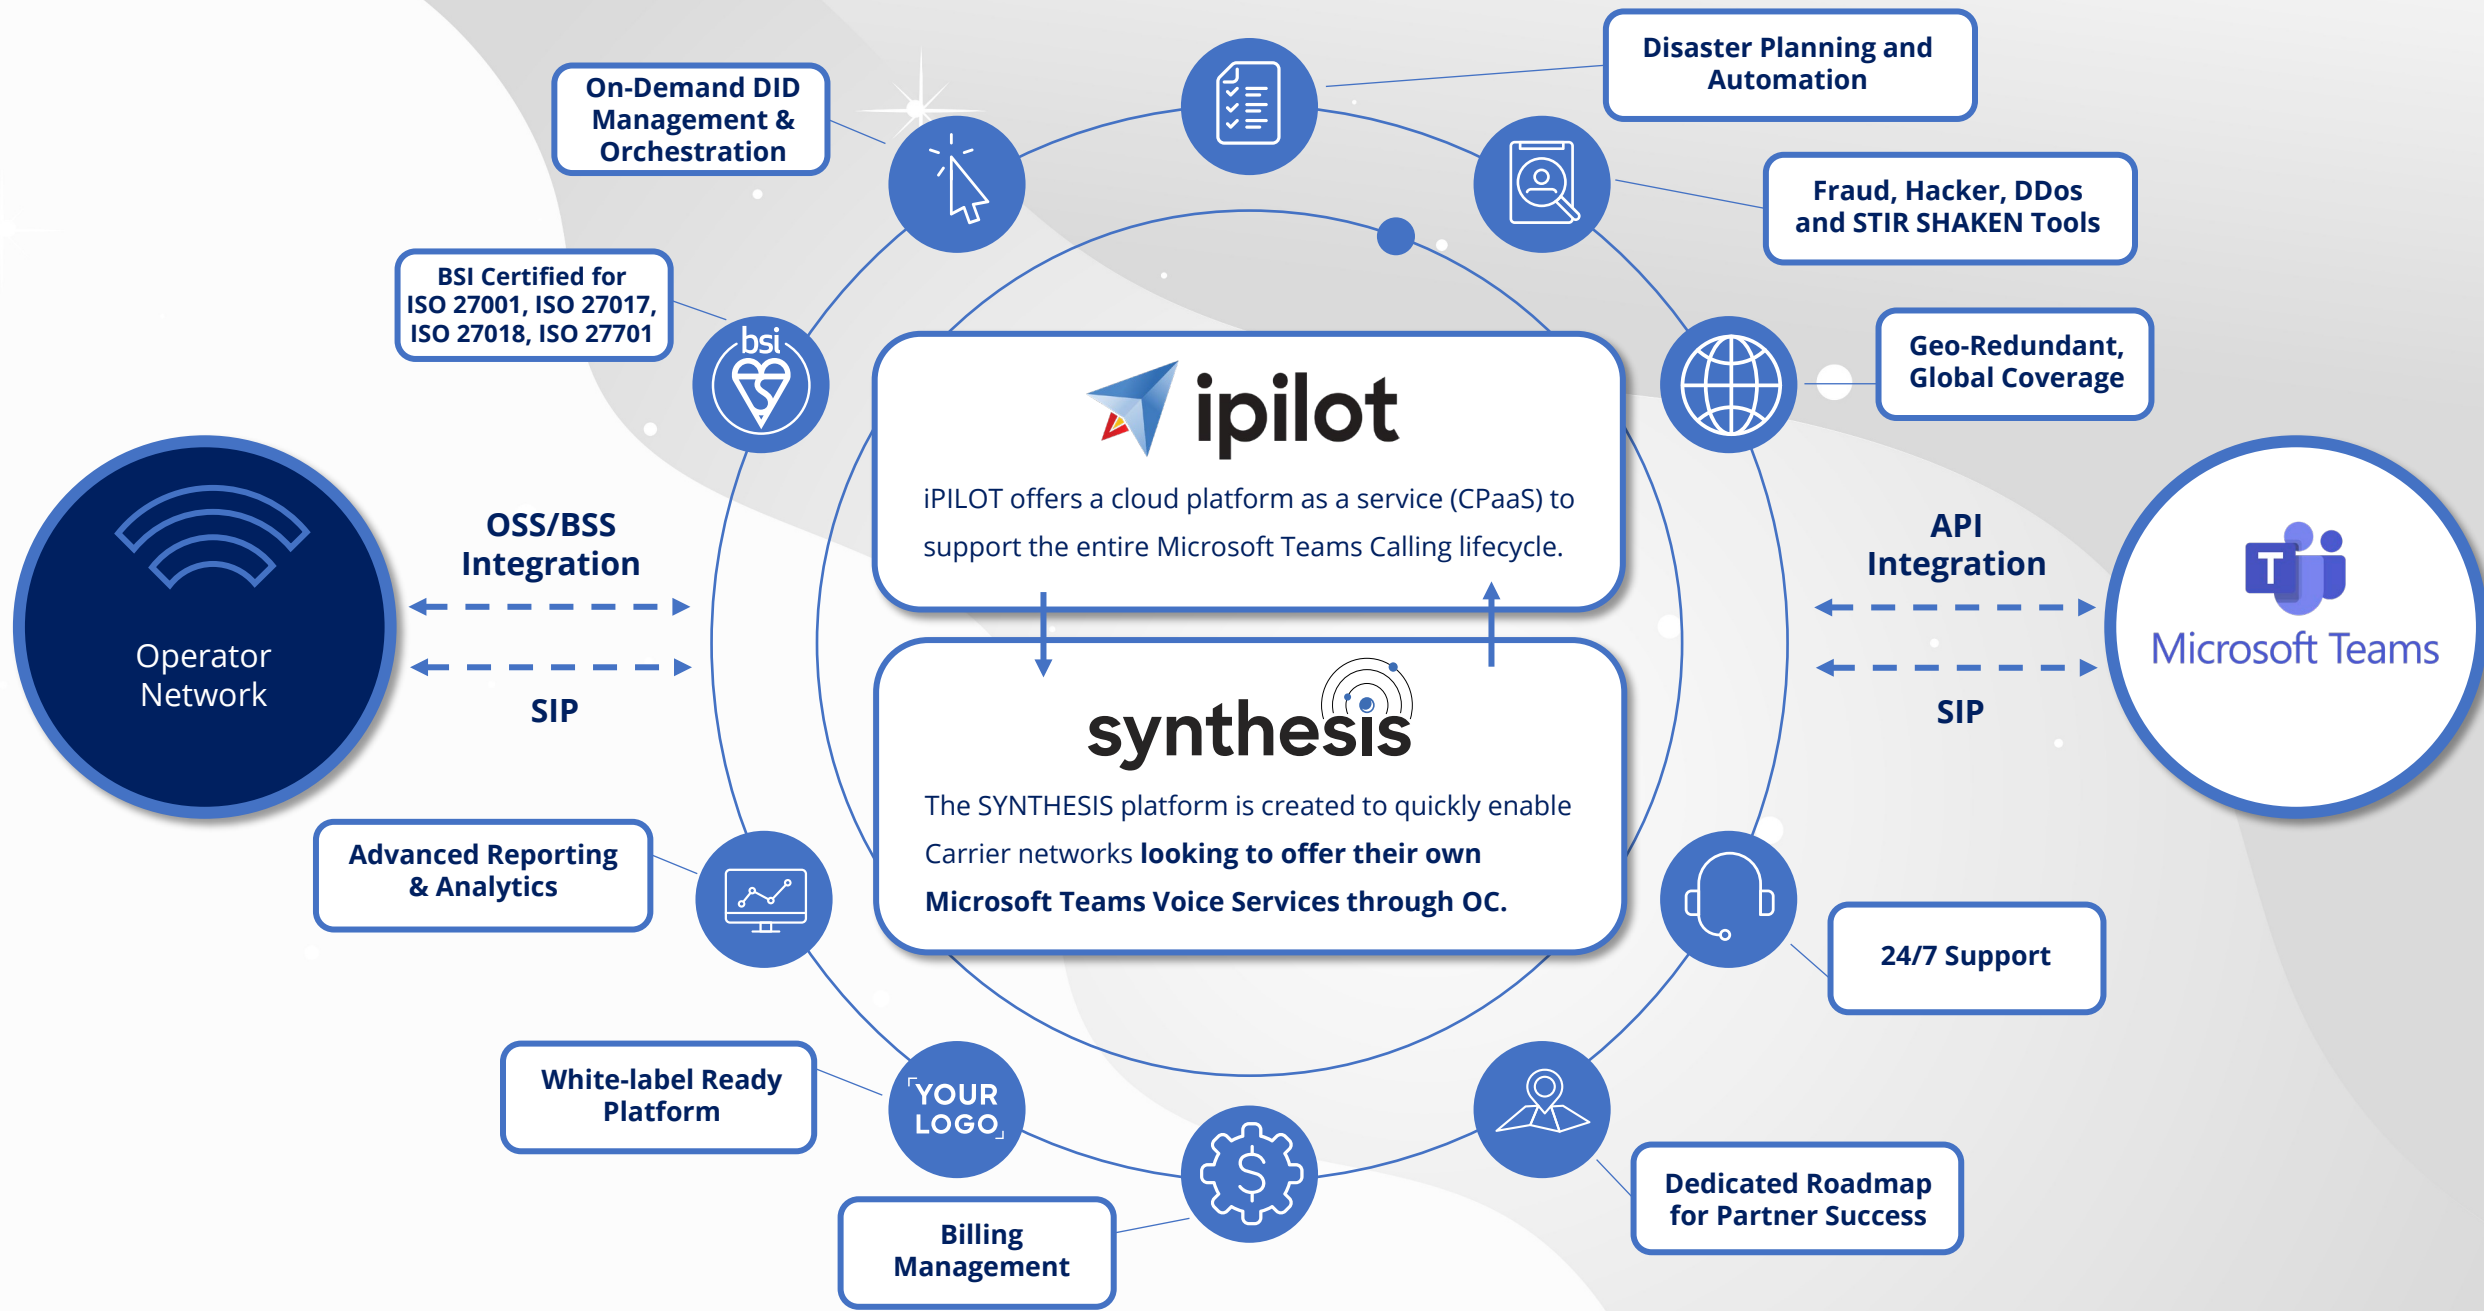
On-Demand DID Management & Orchestration

Disaster Planning and Automation

Fraud, Hacker, DDos and STIR SHAKEN Tools

BSI Certified for ISO 27001, ISO 27017, ISO 27018, ISO 27701

bsi

Geo-Redundant, Global Coverage

ipilot

iPILOT offers a cloud platform as a service (CPaaS) to support the entire Microsoft Teams Calling lifecycle.

Operator Network

OSS/BSS Integration

SIP

API Integration

SIP

Microsoft Teams

synthesis

The SYNTHESIS platform is created to quickly enable Carrier networks **looking to offer their own Microsoft Teams Voice Services through OC.**

Advanced Reporting & Analytics

24/7 Support

White-label Ready Platform

YOUR LOGO

Billing Management

Dedicated Roadmap for Partner Success